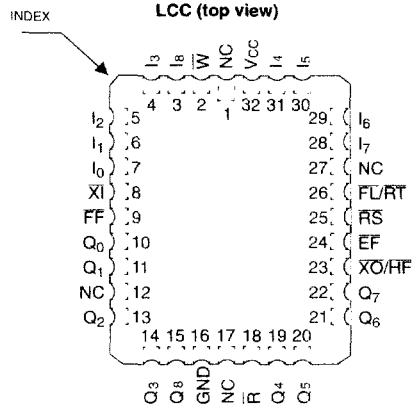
INDEX

LCC (top view)

$I_3$ $I_8$ $\overline{W}$ NC $V_{CC}$ $I_4$ $I_5$

4 3 2 1 32 31 30

$I_2$ 5
$I_1$ 6
$I_0$ 7
$\overline{XI}$ 8
$\overline{FF}$ 9
$Q_0$ 10
$Q_1$ 11
NC 12
$Q_2$ 13

29 $I_6$
28 $I_7$
27 NC
26 $\overline{FL}/\overline{RT}$
25 $\overline{RS}$
24 $\overline{EF}$
23 $\overline{XO}/\overline{HF}$
22 $Q_7$
21 $Q_6$

14 15 16 17 18 19 20

$Q_3$ $Q_8$ GND NC $\overline{R}$ $Q_4$ $Q_5$